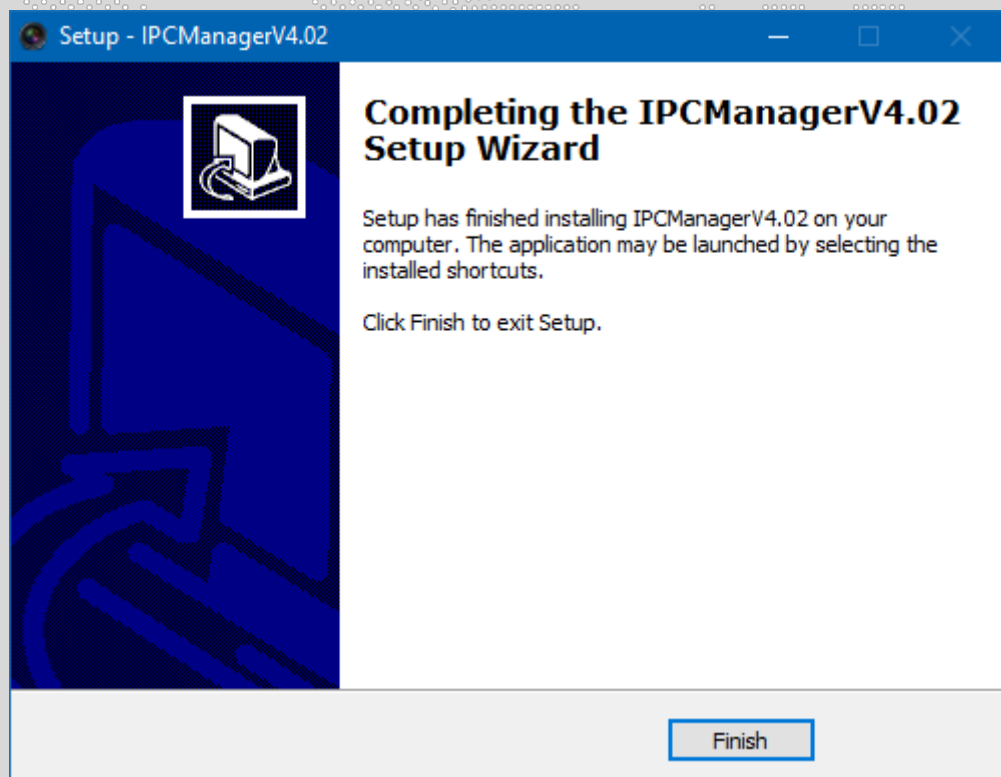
Setup - IPCManagerV4.02

Completing the IPCManagerV4.02 Setup Wizard

Setup has finished installing IPCManagerV4.02 on your computer. The application may be launched by selecting the installed shortcuts.

Click Finish to exit Setup.

Finish